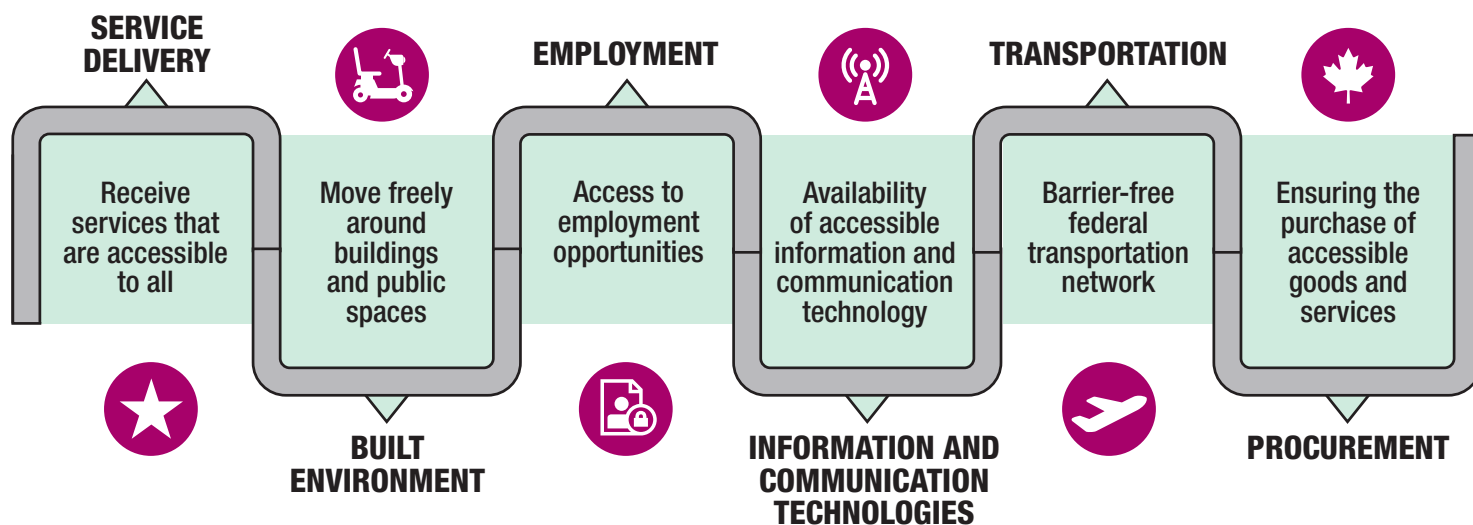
SERVICE DELIVERY

Receive services that are accessible to all

Move freely around buildings and public spaces

BUILT ENVIRONMENT

EMPLOYMENT

Access to employment opportunities

Availability of accessible information and communication technology

INFORMATION AND COMMUNICATION TECHNOLOGIES

TRANSPORTATION

Barrier-free federal transportation network

Ensuring the purchase of accessible goods and services

PROCUREMENT